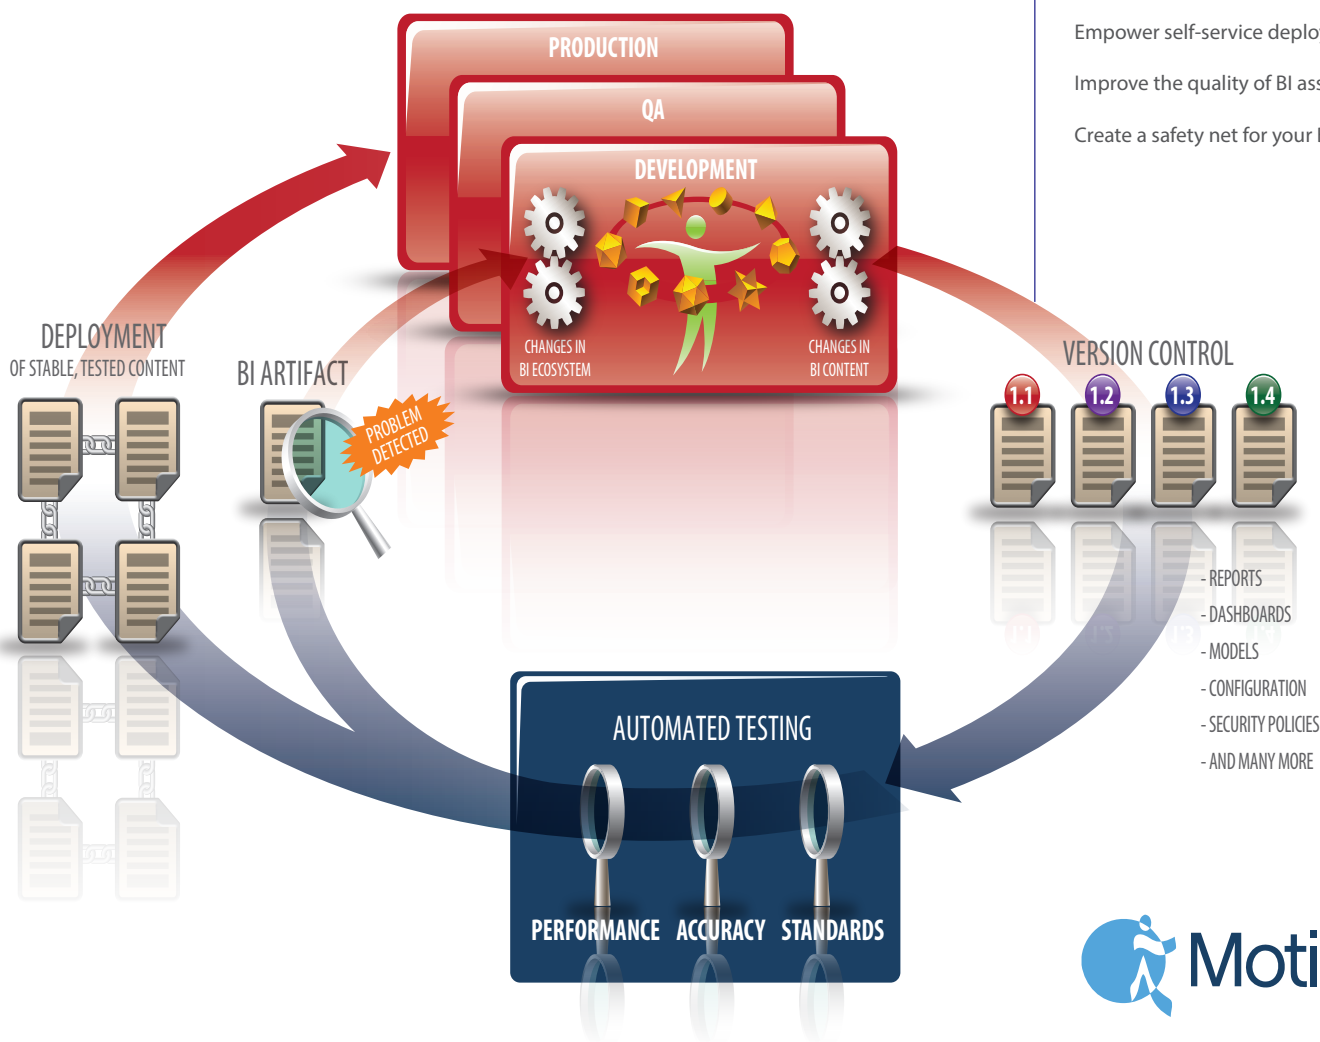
PRODUCTION

QA

DEVELOPMENT

CHANGES IN BI ECOSYSTEM

CHANGES IN BI CONTENT

Empower self-service deplo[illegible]

Improve the quality of BI ass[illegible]

Create a safety net for your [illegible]

DEPLOYMENT
OF STABLE, TESTED CONTENT

BI ARTIFACT

PROBLEM DETECTED

VERSION CONTROL

1.1 1.2 1.3 1.4

- REPORTS
- DASHBOARDS
- MODELS
- CONFIGURATION
- SECURITY POLICIES
- AND MANY MORE

AUTOMATED TESTING

PERFORMANCE ACCURACY STANDARDS

Moti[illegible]